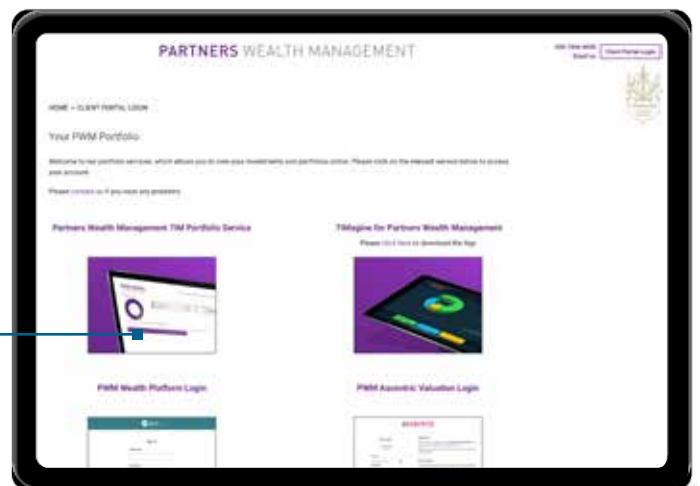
PARTNERS WEALTH MANAGEMENT

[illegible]

Client Portal Login

HOME > CLIENT PORTAL LOGIN

Your PWM Portfolio

Welcome to our portfolio services, which allows you to view your investments and portfolios online. Please click on the relevant service below to access your account.

Please contact us if you have any problems.

Partners Wealth Management TIM Portfolio Service

TIMagine for Partners Wealth Management

Please click here to download the App

PWM Wealth Platform Login

PWM Ascentric Valuation Login